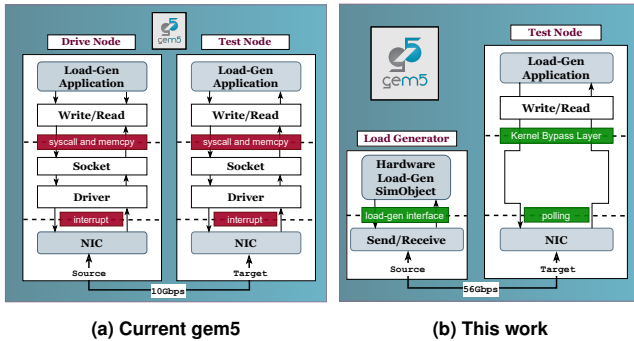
gem5

Drive Node

Load-Gen Application

Write/Read

syscall and memcpy

Socket

Driver

interrupt

NIC

Source

Test Node

Load-Gen Application

Write/Read

syscall and memcpy

Socket

Driver

interrupt

NIC

Target

10Gbps

(a) Current gem5

gem5

Load Generator

Hardware Load-Gen SimObject

load-gen interface

Send/Receive

Source

Test Node

Load-Gen Application

Write/Read

Kernel Bypass Layer

polling

NIC

Target

56Gbps

(b) This work